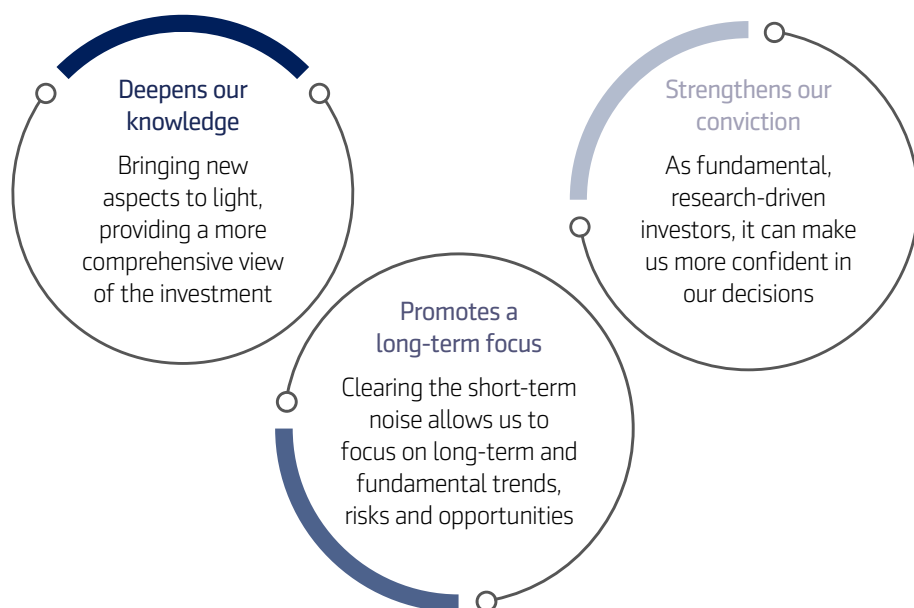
Deepens our knowledge

Bringing new aspects to light, providing a more comprehensive view of the investment

Strengthens our conviction

As fundamental, research-driven investors, it can make us more confident in our decisions

Promotes a long-term focus

Clearing the short-term noise allows us to focus on long-term and fundamental trends, risks and opportunities